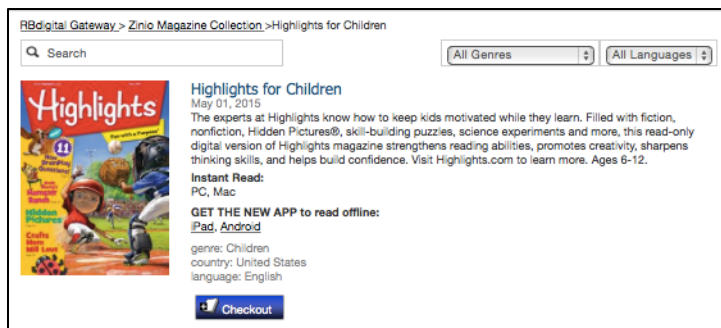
RBdigital Gateway > Zinio Magazine Collection >Highlights for Children

Search

All Genres

All Languages

Highlights

Fun with a Purpose

11

Hidden Pictures

Crafts

Highlights for Children

May 01, 2015

The experts at Highlights know how to keep kids motivated while they learn. Filled with fiction, nonfiction, Hidden Pictures®, skill-building puzzles, science experiments and more, this read-only digital version of Highlights magazine strengthens reading abilities, promotes creativity, sharpens thinking skills, and helps build confidence. Visit Highlights.com to learn more. Ages 6-12.

Instant Read:

PC, Mac

GET THE NEW APP to read offline:

iPad, Android

genre: Children

country: United States

language: English

Checkout